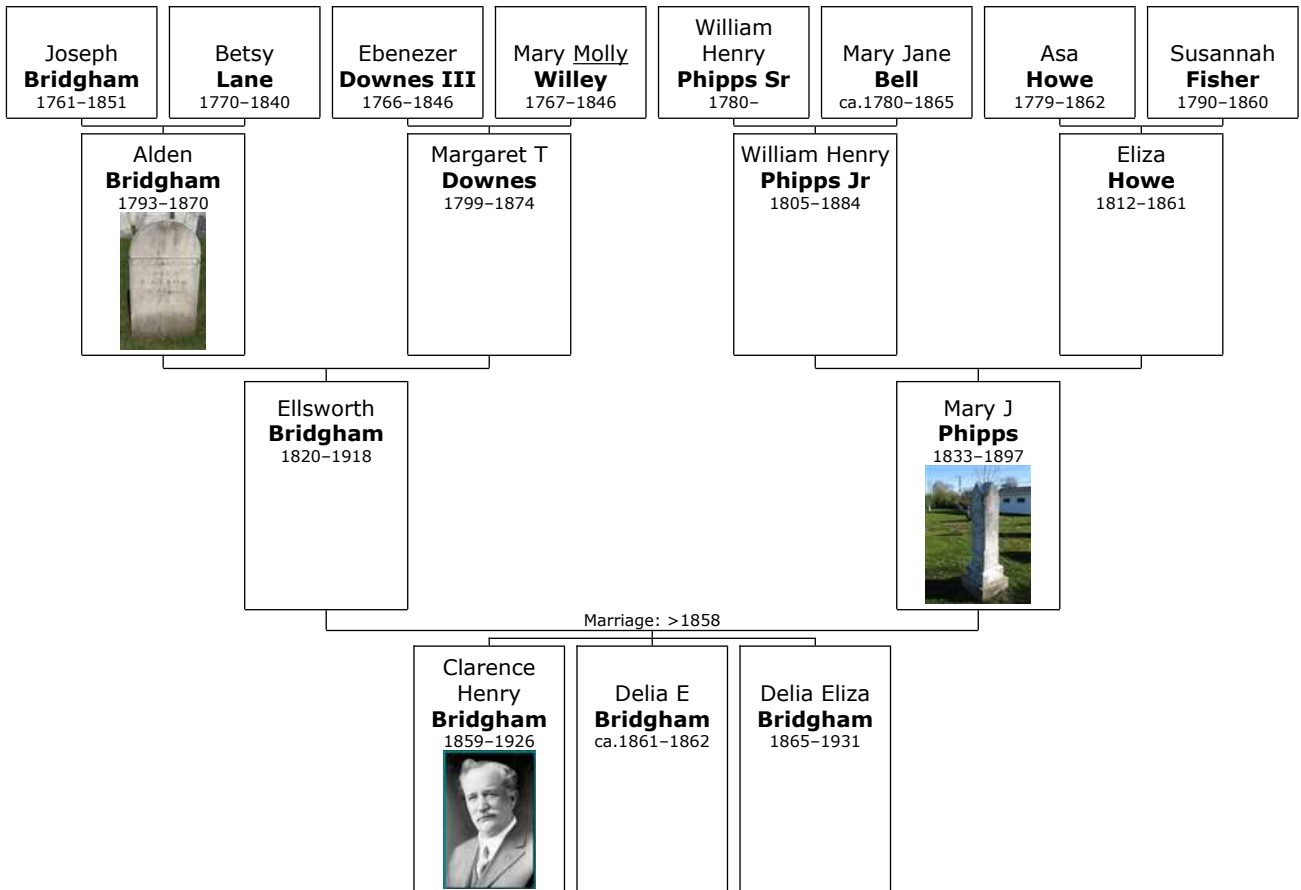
Joseph
**Bridgham**
1761–1851

Betsy
**Lane**
1770–1840

Ebenezer
**Downes III**
1766–1846

Mary Molly
**Willey**
1767–1846

William Henry
**Phipps Sr**
1780–

Mary Jane
**Bell**
ca.1780–1865

Asa
**Howe**
1779–1862

Susannah
**Fisher**
1790–1860

Alden
**Bridgham**
1793–1870

Margaret T
**Downes**
1799–1874

William Henry
**Phipps Jr**
1805–1884

Eliza
**Howe**
1812–1861

Ellsworth
**Bridgham**
1820–1918

Mary J
**Phipps**
1833–1897

Marriage: >1858

Clarence Henry
**Bridgham**
1859–1926

Delia E
**Bridgham**
ca.1861–1862

Delia Eliza
**Bridgham**
1865–1931